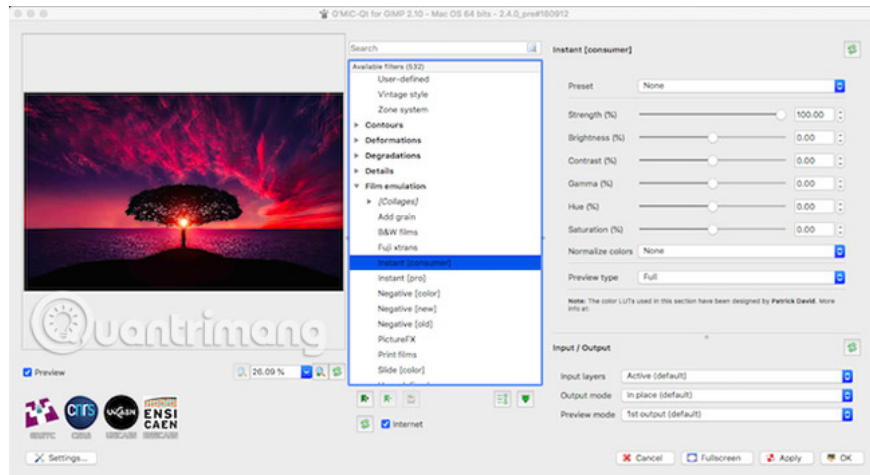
G'MIC-Qt for GIMP 2.10 - Mac OS 64 bits - 2.4.0_pre#180912

Search

Available filters (532)
User-defined
Vintage style
Zone system
Contours
Deformations
Degradations
Details
Film emulation
[Collages]
Add grain
B&W films
Fuji xtrans
Instant [consumer]
Instant [pro]
Negative [color]
Negative [new]
Negative [old]
PictureFX
Print films
Slide [color]

Internet

Instant [consumer]

Preset: None
Strength (%) 100.00
Brightness (%) 0.00
Contrast (%) 0.00
Gamma (%) 0.00
Hue (%) 0.00
Saturation (%) 0.00
Normalize colors: None
Preview type: Full

Note: The color LUTs used in this section have been designed by Patrick David. More info at:

Input / Output
Input layers: Active (default)
Output mode: In place (default)
Preview mode: 1st output (default)

Preview
26.09 %

GREYC CNRS UNICAEN ENSI CAEN

Settings...
Cancel
Fullscreen
Apply
OK

Quantrimang